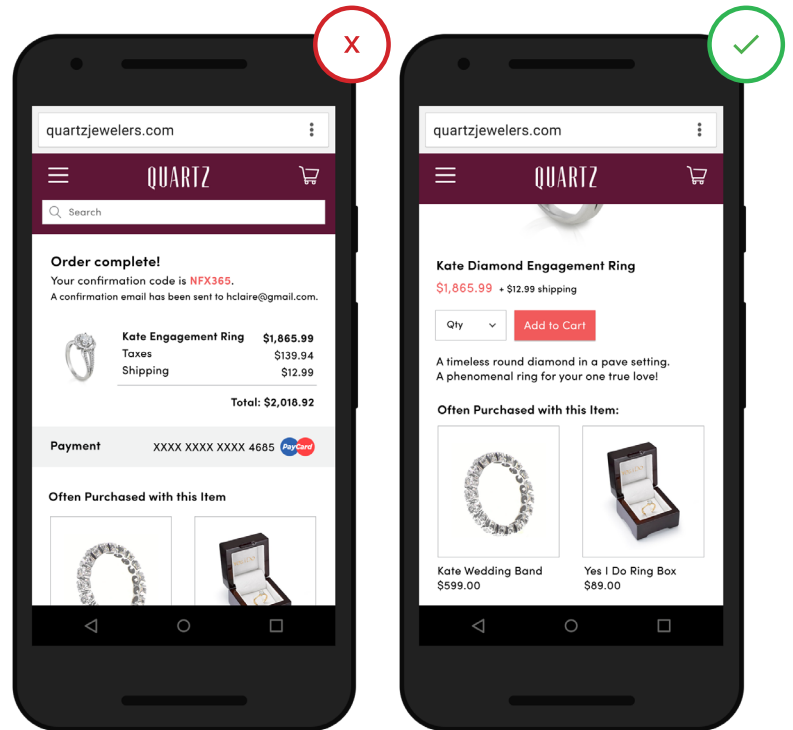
X

quartzjewelers.com

QUARTZ

Search

Order complete!
Your confirmation code is NFX365.
A confirmation email has been sent to hclaire@gmail.com.

| Kate Engagement Ring | $1,865.99 |
|---|---|
| Taxes | $139.94 |
| Shipping | $12.99 |
| | Total: $2,018.92 |

Payment XXXX XXXX XXXX 4685 PayCard

Often Purchased with this Item

✓

quartzjewelers.com

QUARTZ

Kate Diamond Engagement Ring
$1,865.99 + $12.99 shipping

Qty Add to Cart

A timeless round diamond in a pave setting.
A phenomenal ring for your one true love!

Often Purchased with this Item:

Kate Wedding Band
$599.00

Yes I Do Ring Box
$89.00